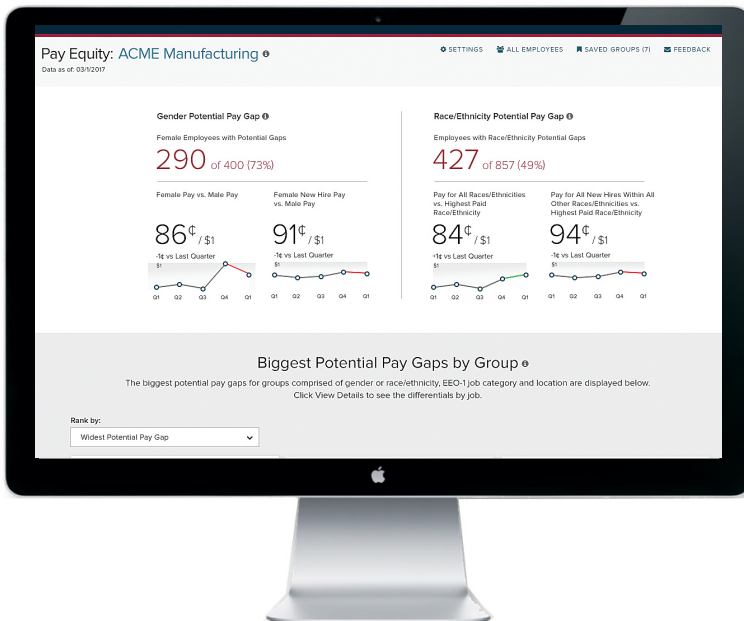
Pay Equity: ACME Manufacturing
Data as of: 03/1/2017

SETTINGS ALL EMPLOYEES SAVED GROUPS (7) FEEDBACK

Gender Potential Pay Gap
Female Employees with Potential Gaps
290 of 400 (73%)

Female Pay vs. Male Pay
86¢ / $1
-1¢ vs Last Quarter
$1
Q1 Q2 Q3 Q4 Q1

Female New Hire Pay vs. Male Pay
91¢ / $1
-1¢ vs Last Quarter
$1
Q1 Q2 Q3 Q4 Q1

Race/Ethnicity Potential Pay Gap
Employees with Race/Ethnicity Potential Gaps
427 of 857 (49%)

Pay for All Races/Ethnicities vs. Highest Paid Race/Ethnicity
84¢ / $1
+1¢ vs Last Quarter
$1
Q1 Q2 Q3 Q4 Q1

Pay for All New Hires Within All Other Races/Ethnicities vs. Highest Paid Race/Ethnicity
94¢ / $1
-1¢ vs Last Quarter
$1
Q1 Q2 Q3 Q4 Q1

Biggest Potential Pay Gaps by Group
The biggest potential pay gaps for groups comprised of gender or race/ethnicity, EEO-1 job category and location are displayed below. Click View Details to see the differentials by job.

Rank by:
Widest Potential Pay Gap